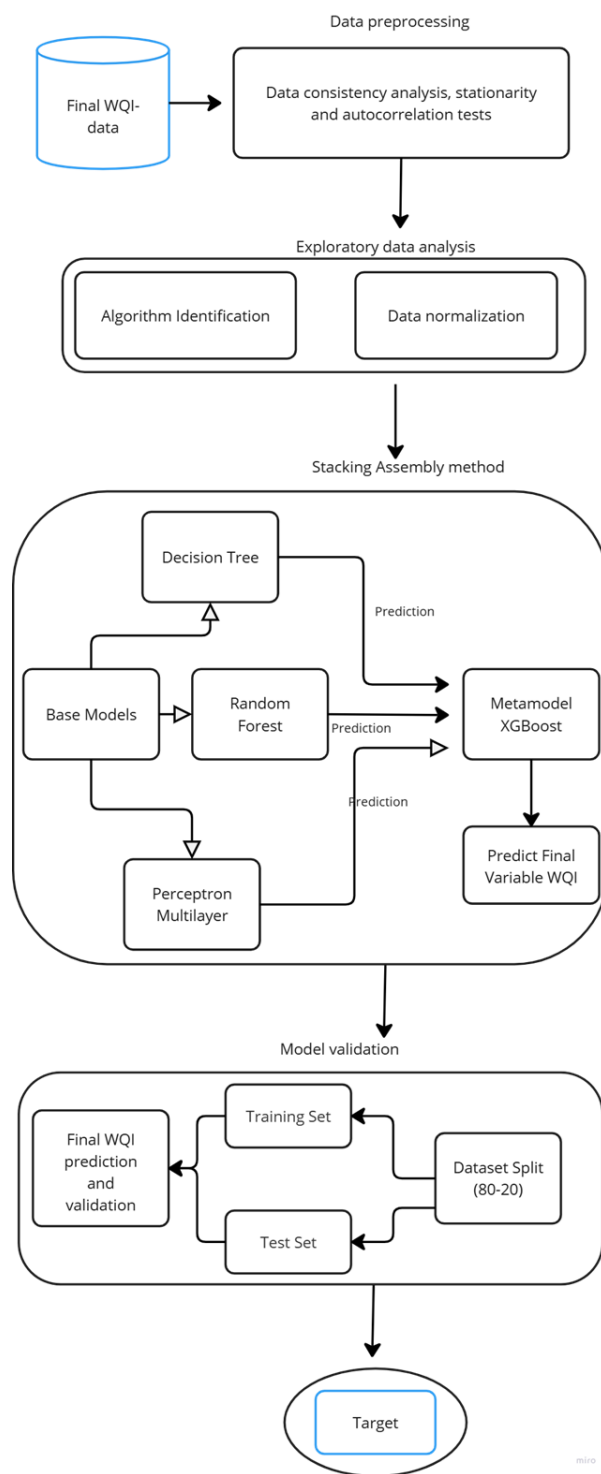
Data preprocessing

Final WQI-data

Data consistency analysis, stationarity and autocorrelation tests

Exploratory data analysis

Algorithm Identification

Data normalization

Stacking Assembly method

Decision Tree

Prediction

Base Models

Random Forest

Prediction

Metamodel XGBoost

Prediction

Predict Final Variable WQI

Perceptron Multilayer

Model validation

Training Set

Final WQI prediction and validation

Dataset Split (80-20)

Test Set

Target

miro